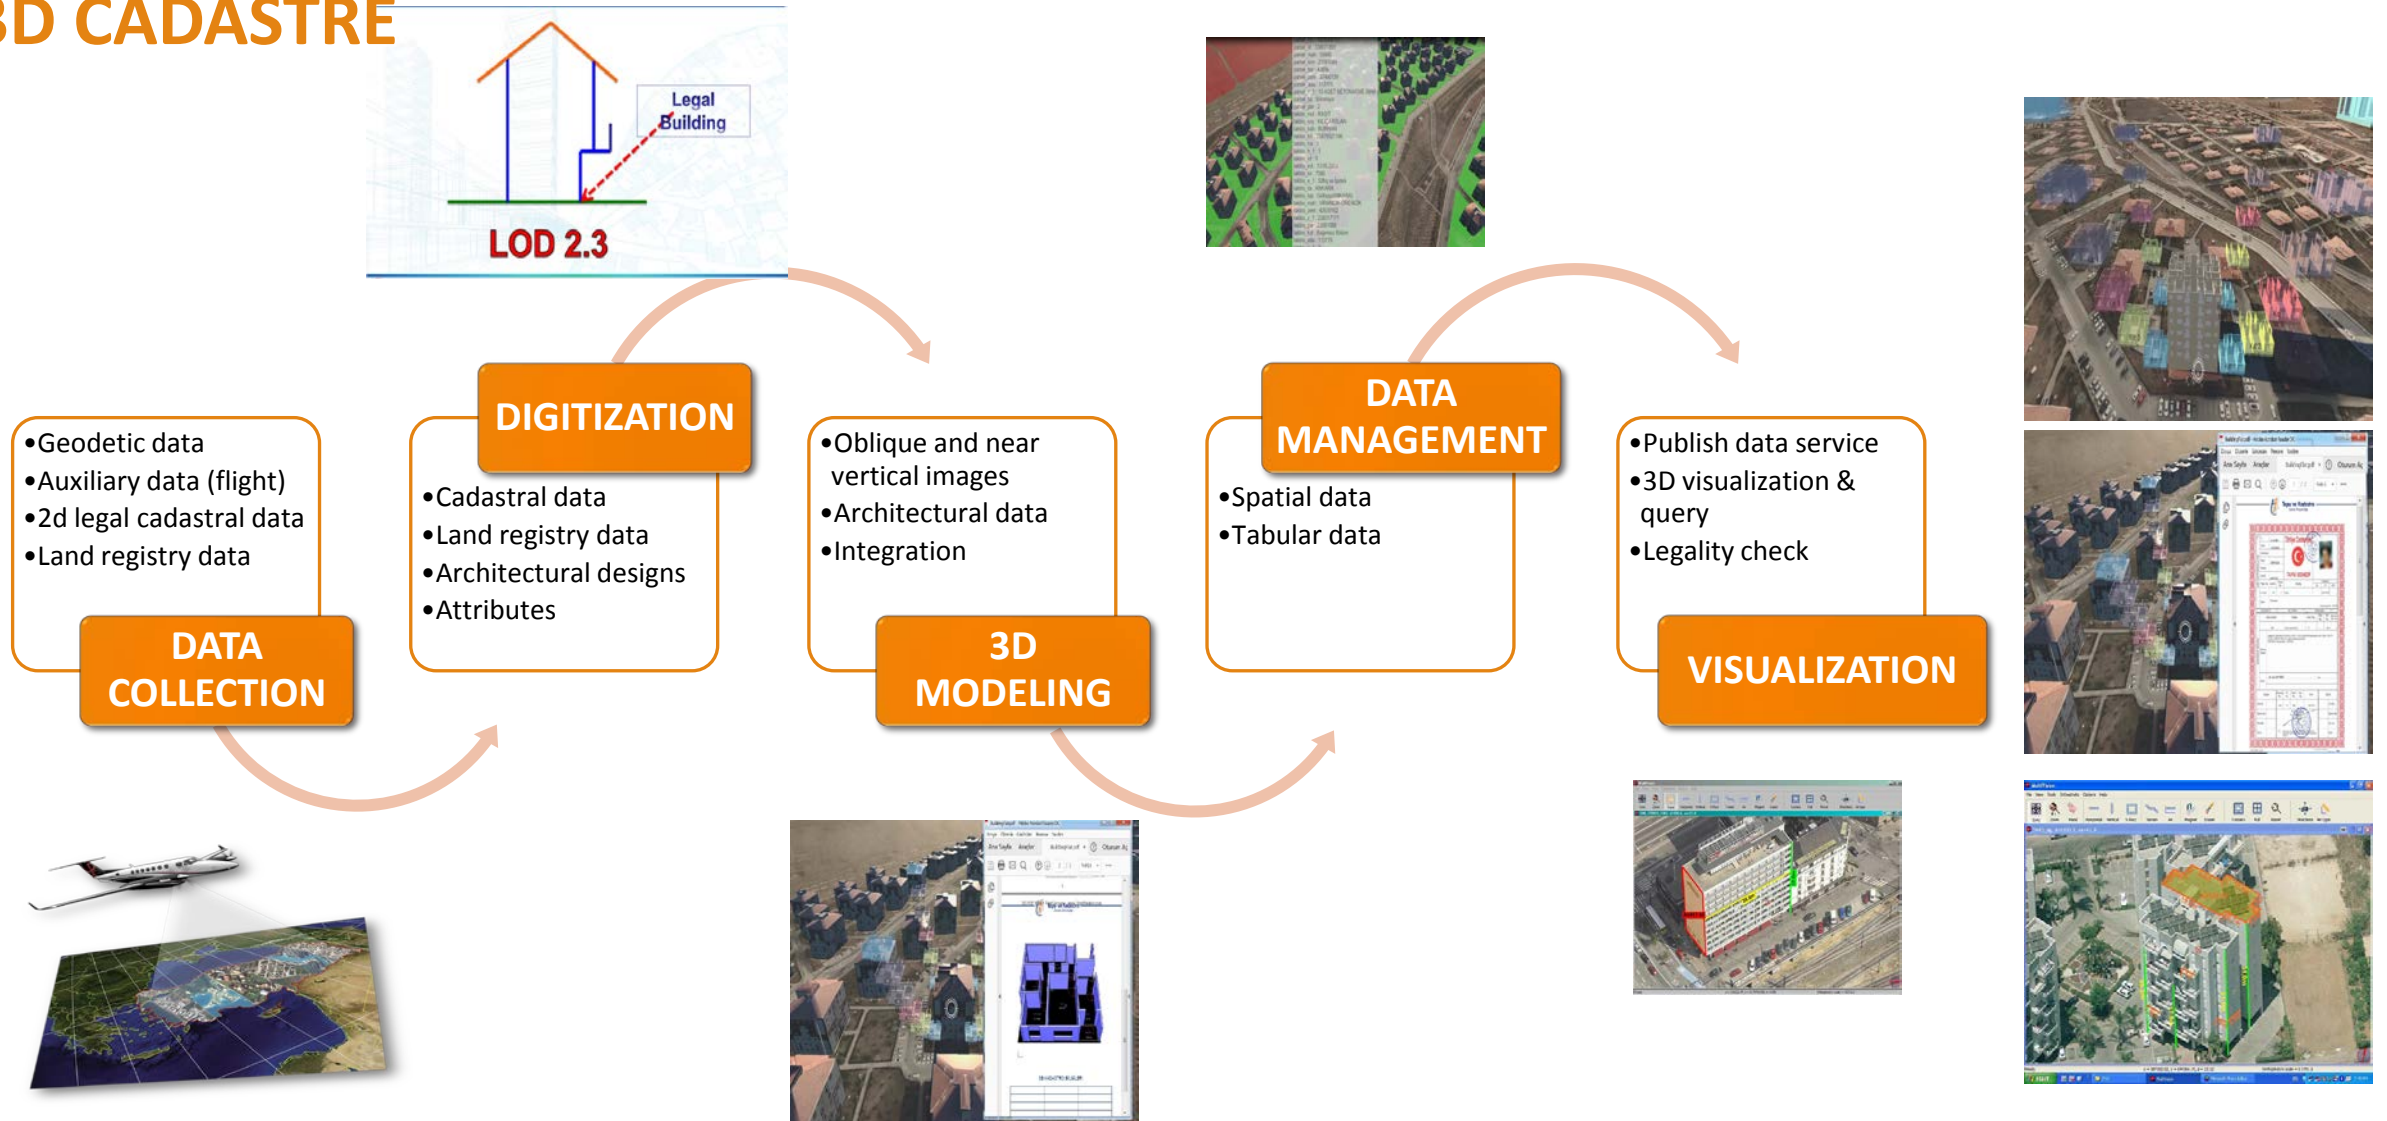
3D CADASTRE

Legal Building

LOD 2.3

•Geodetic data
•Auxiliary data (flight)
•2d legal cadastral data
•Land registry data

DATA COLLECTION

DIGITIZATION

•Cadastral data
•Land registry data
•Architectural designs
•Attributes

•Oblique and near vertical images
•Architectural data
•Integration

3D MODELING

DATA MANAGEMENT

•Spatial data
•Tabular data

•Publish data service
•3D visualization & query
•Legality check

VISUALIZATION